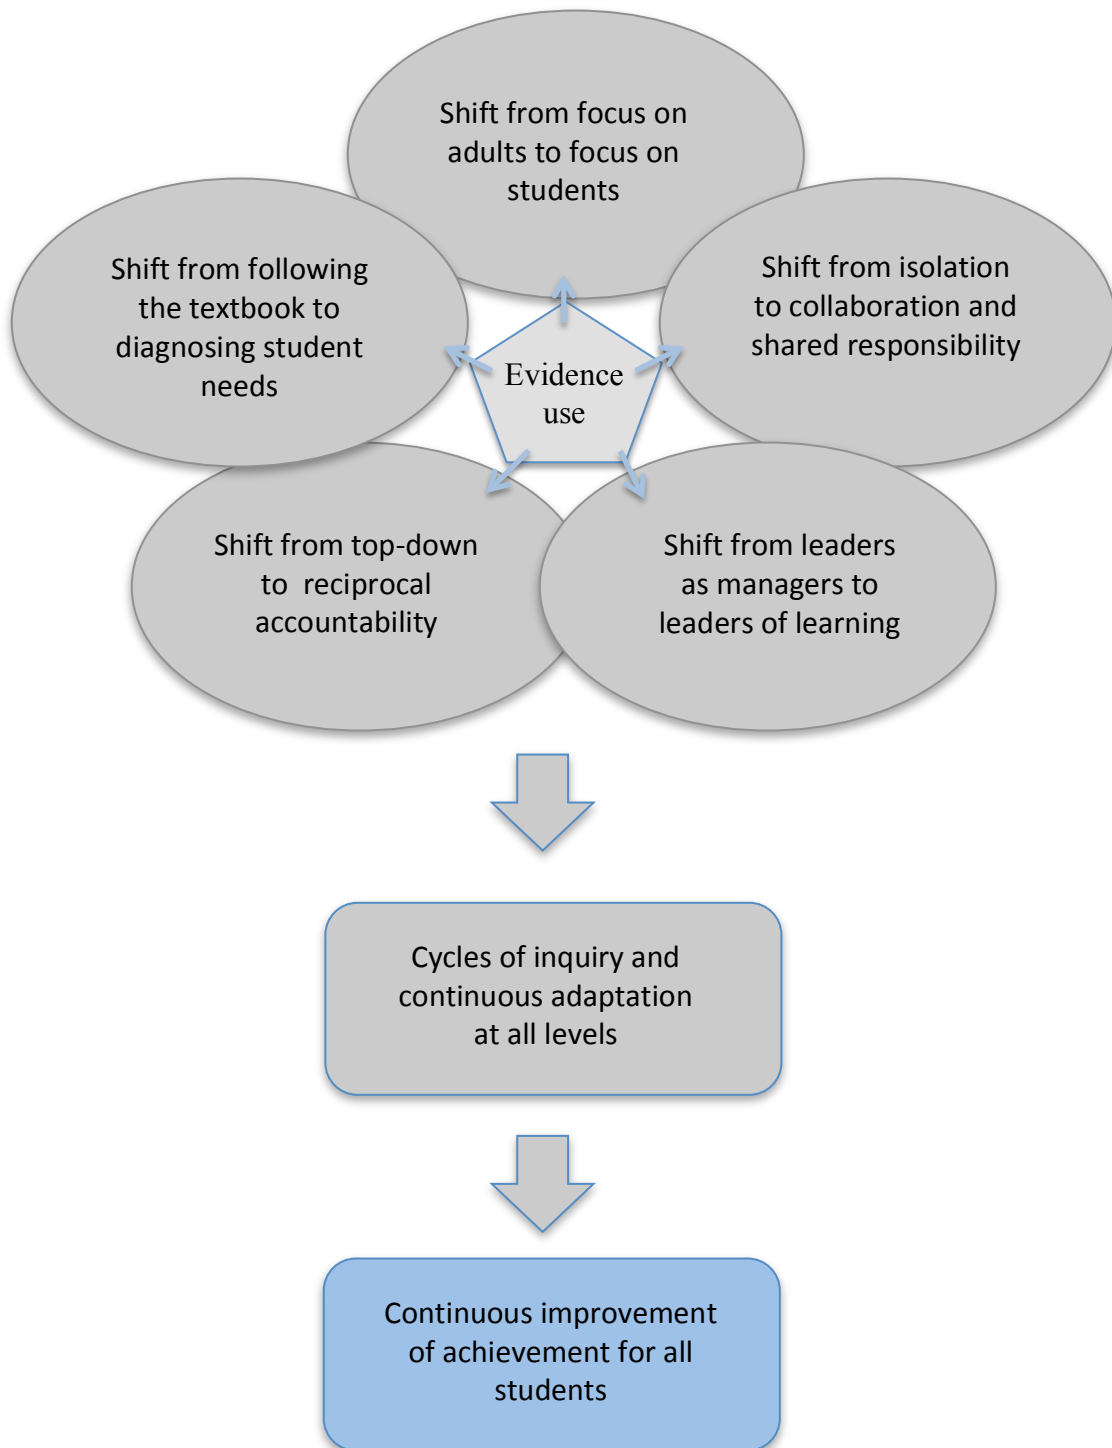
Shift from focus on adults to focus on students

Shift from following the textbook to diagnosing student needs

Evidence use

Shift from isolation to collaboration and shared responsibility

Shift from top-down to reciprocal accountability

Shift from leaders as managers to leaders of learning

Cycles of inquiry and continuous adaptation at all levels

Continuous improvement of achievement for all students